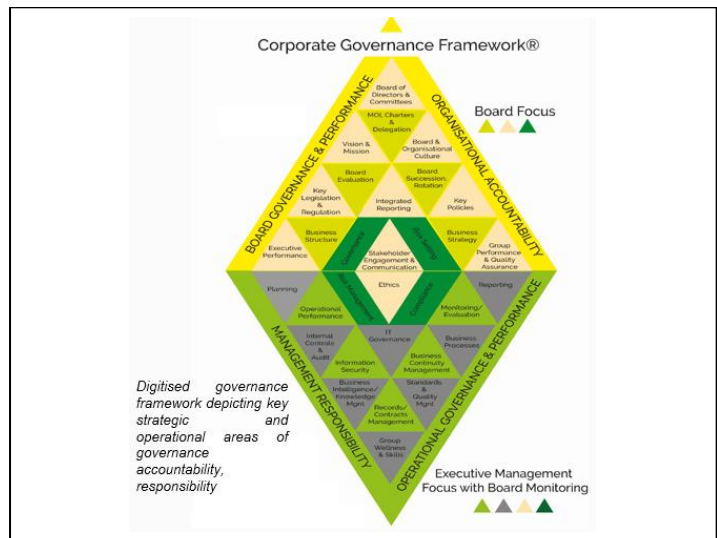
Corporate Governance Framework®

Board Focus

BOARD GOVERNANCE & PERFORMANCE

ORGANISATIONAL ACCOUNTABILITY

Board of Directors & Committees

MOI, Charters & Delegation

Vision & Mission

Board & Organisational Culture

Board Evaluation

Board Succession, Rotation

Key Legislation & Regulation

Integrated Reporting

Key Policies

Executive Performance

Business Structure

Business Strategy

Group Performance & Quality Assurance

Governance

Risk Setting

Stakeholder Engagement & Communication

Ethics

Risk Management

Compliance

Planning

Operational Performance

Reporting

Monitoring/ Evaluation

MANAGEMENT RESPONSIBILITY

OPERATIONAL GOVERNANCE & PERFORMANCE

Internal Controls & Audit

IT Governance

Business Processes

Information Security

Business Continuity Management

Business Intelligence/ Knowledge Mgmt

Standards & Quality Mgmt

Records/ Contracts Management

Group Wellness & Skills

Digitised governance framework depicting key strategic and operational areas of governance accountability, responsibility

Executive Management Focus with Board Monitoring